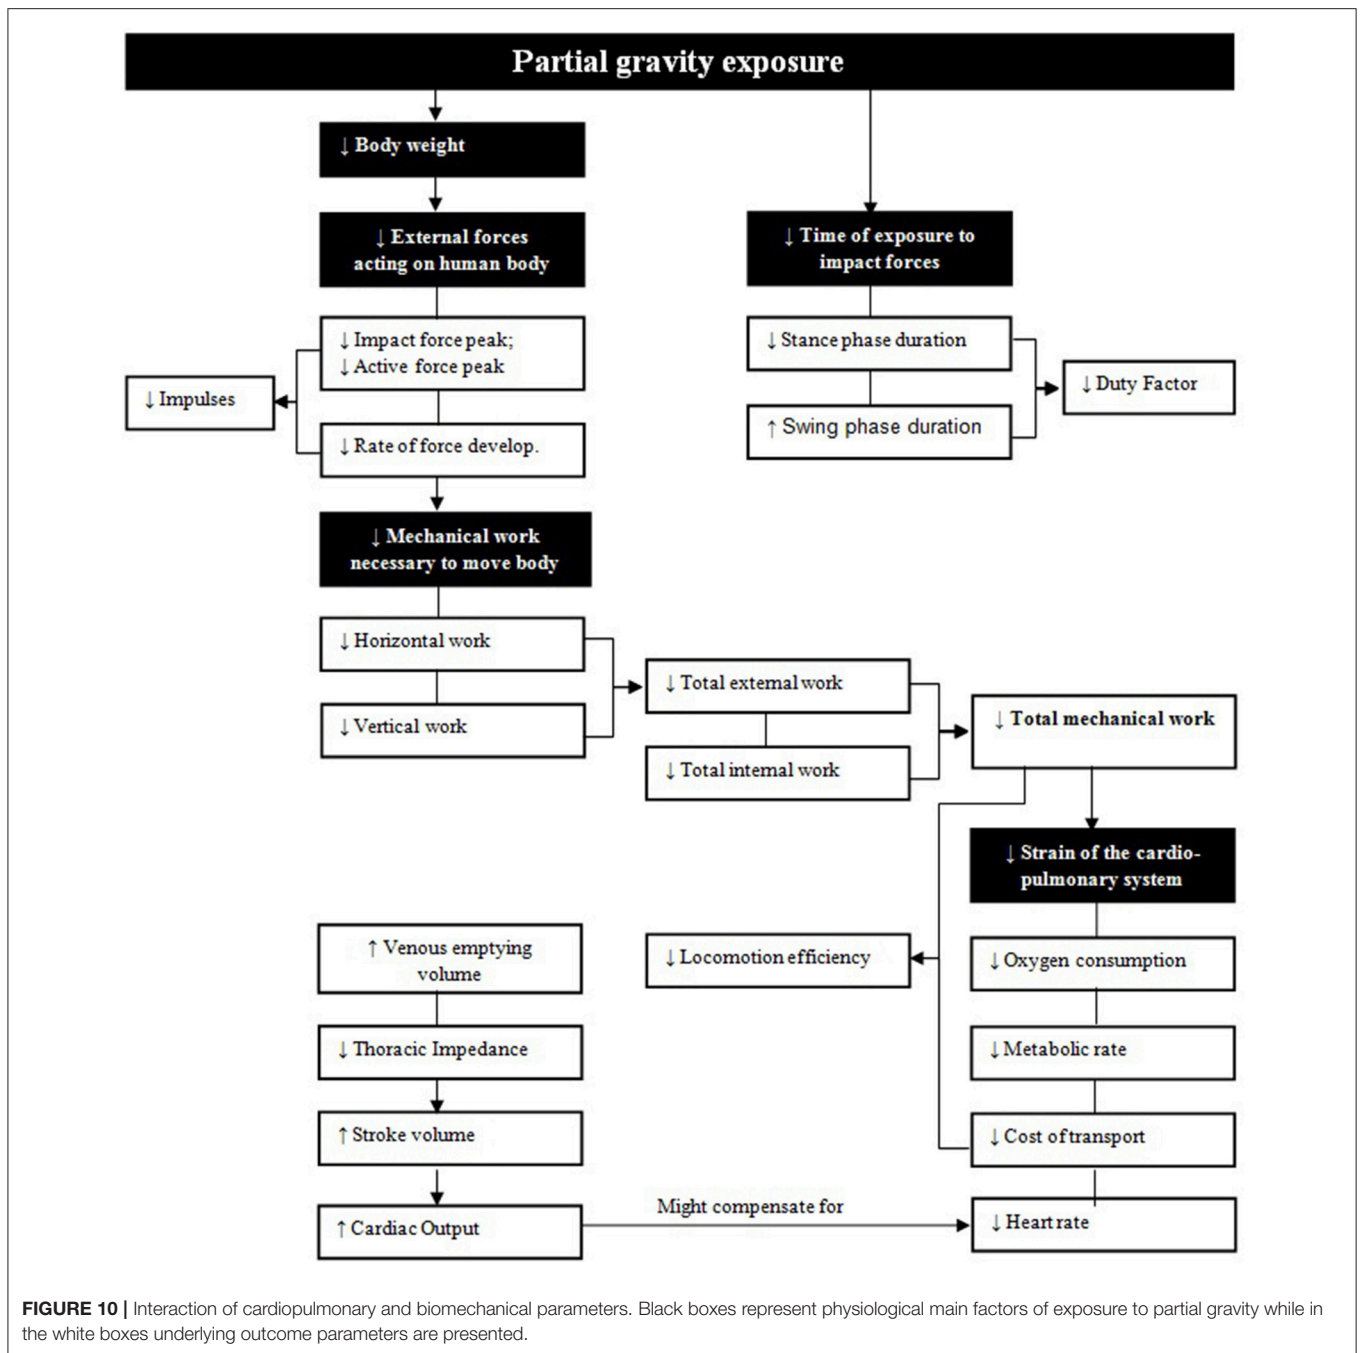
Partial gravity exposure

↓ Body weight

↓ External forces acting on human body

↓ Time of exposure to impact forces

↓ Impact force peak; ↓ Active force peak

↓ Impulses

↓ Rate of force develop.

↓ Stance phase duration

↑ Swing phase duration

↓ Duty Factor

↓ Mechanical work necessary to move body

↓ Horizontal work

↓ Vertical work

↓ Total external work

↓ Total internal work

↓ Total mechanical work

↓ Strain of the cardio-pulmonary system

↑ Venous emptying volume

↓ Locomotion efficiency

↓ Oxygen consumption

↓ Thoracic Impedance

↓ Metabolic rate

↑ Stroke volume

↓ Cost of transport

↑ Cardiac Output

Might compensate for

↓ Heart rate

FIGURE 10 | Interaction of cardiopulmonary and biomechanical parameters. Black boxes represent physiological main factors of exposure to partial gravity while in the white boxes underlying outcome parameters are presented.